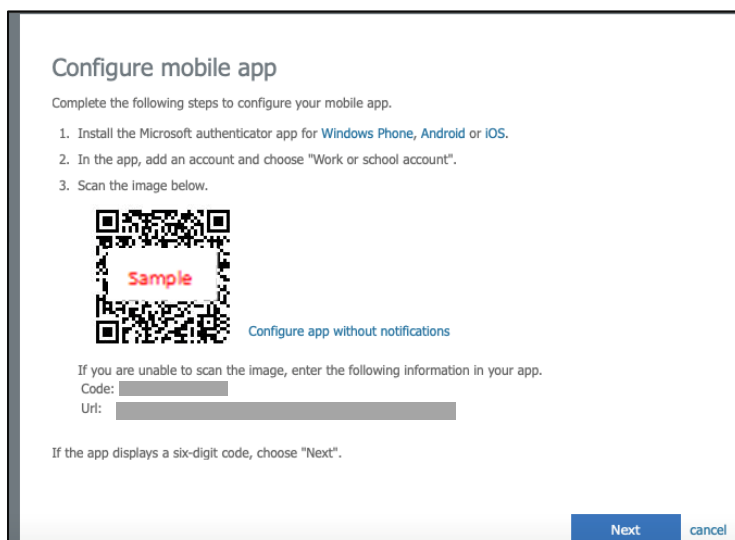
Configure mobile app

Complete the following steps to configure your mobile app.

1. Install the Microsoft authenticator app for Windows Phone, Android or iOS.
2. In the app, add an account and choose "Work or school account".
3. Scan the image below.

Sample

Configure app without notifications

If you are unable to scan the image, enter the following information in your app.
Code: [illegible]
Url: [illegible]

If the app displays a six-digit code, choose "Next".

Next cancel